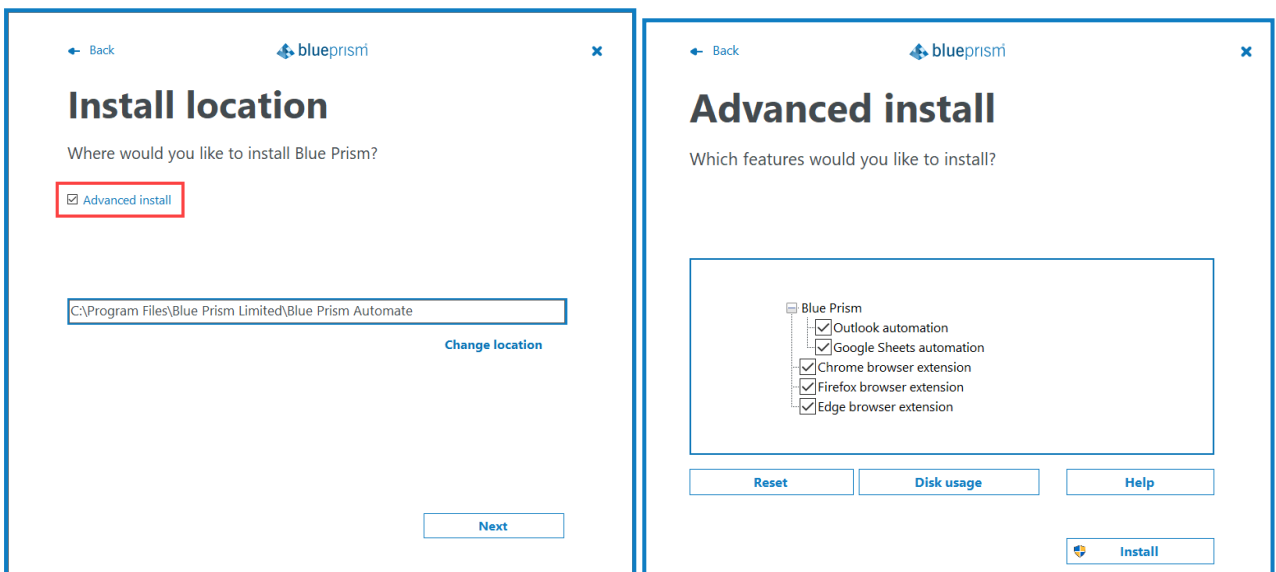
Back

blueprism

Install location

Where would you like to install Blue Prism?

Advanced install

C:\Program Files\Blue Prism Limited\Blue Prism Automate

Change location

Next

Back

blueprism

Advanced install

Which features would you like to install?

Blue Prism
Outlook automation
Google Sheets automation
Chrome browser extension
Firefox browser extension
Edge browser extension

Reset

Disk usage

Help

Install